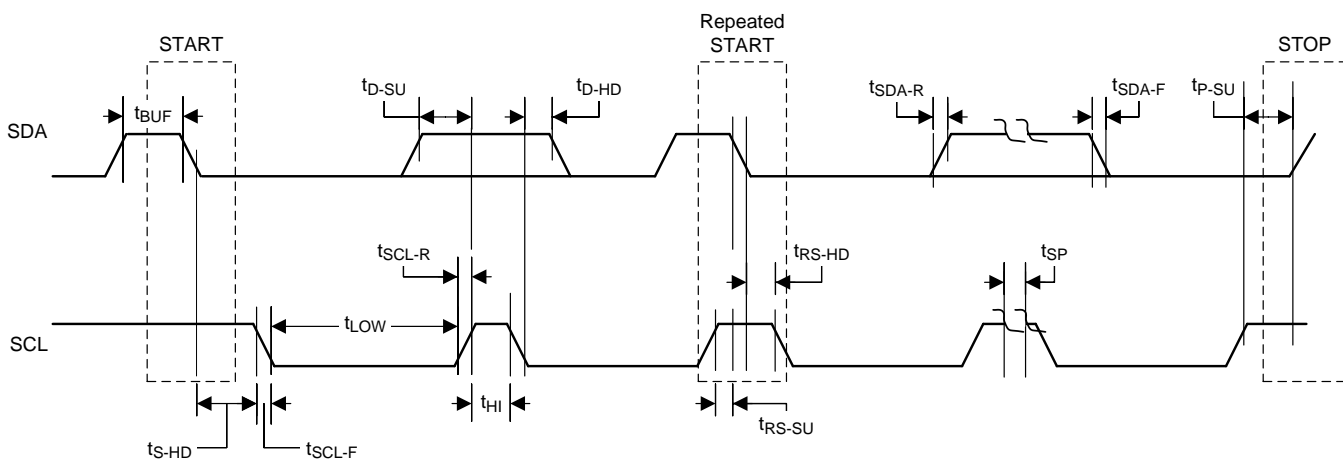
Repeated START

START

STOP

$t_{D-SU}$

$t_{D-HD}$

$t_{SDA-R}$

$t_{SDA-F}$

$t_{P-SU}$

$t_{BUF}$

SDA

$t_{SCL-R}$

$t_{RS-HD}$

$t_{SP}$

$t_{LOW}$

SCL

$t_{HI}$

$t_{RS-SU}$

$t_{S-HD}$

$t_{SCL-F}$